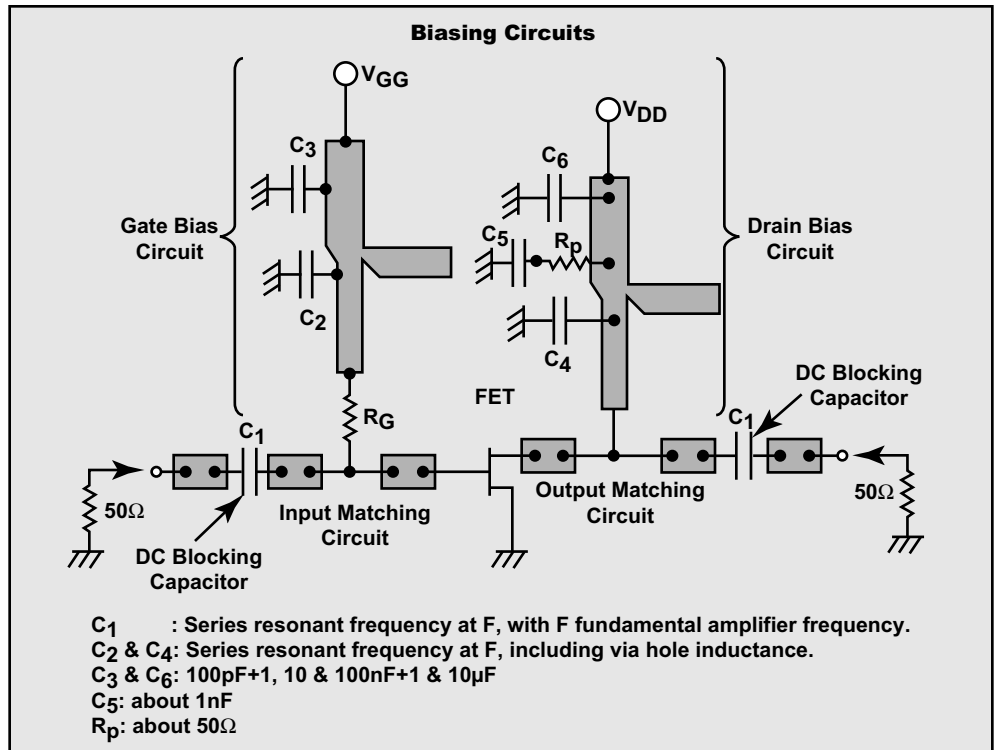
Biasing Circuits

$V_{GG}$

$V_{DD}$

$C_3$

$C_6$

Gate Bias Circuit

$C_5$

$R_p$

Drain Bias Circuit

$C_2$

$C_4$

FET

$R_G$

DC Blocking Capacitor

$C_1$

$C_1$

$50\Omega$

Output Matching Circuit

$50\Omega$

Input Matching Circuit

DC Blocking Capacitor

$C_1$ : Series resonant frequency at F, with F fundamental amplifier frequency.
$C_2$ & $C_4$: Series resonant frequency at F, including via hole inductance.
$C_3$ & $C_6$: 100pF+1, 10 & 100nF+1 & 10µF
$C_5$: about 1nF
$R_p$: about $50\Omega$